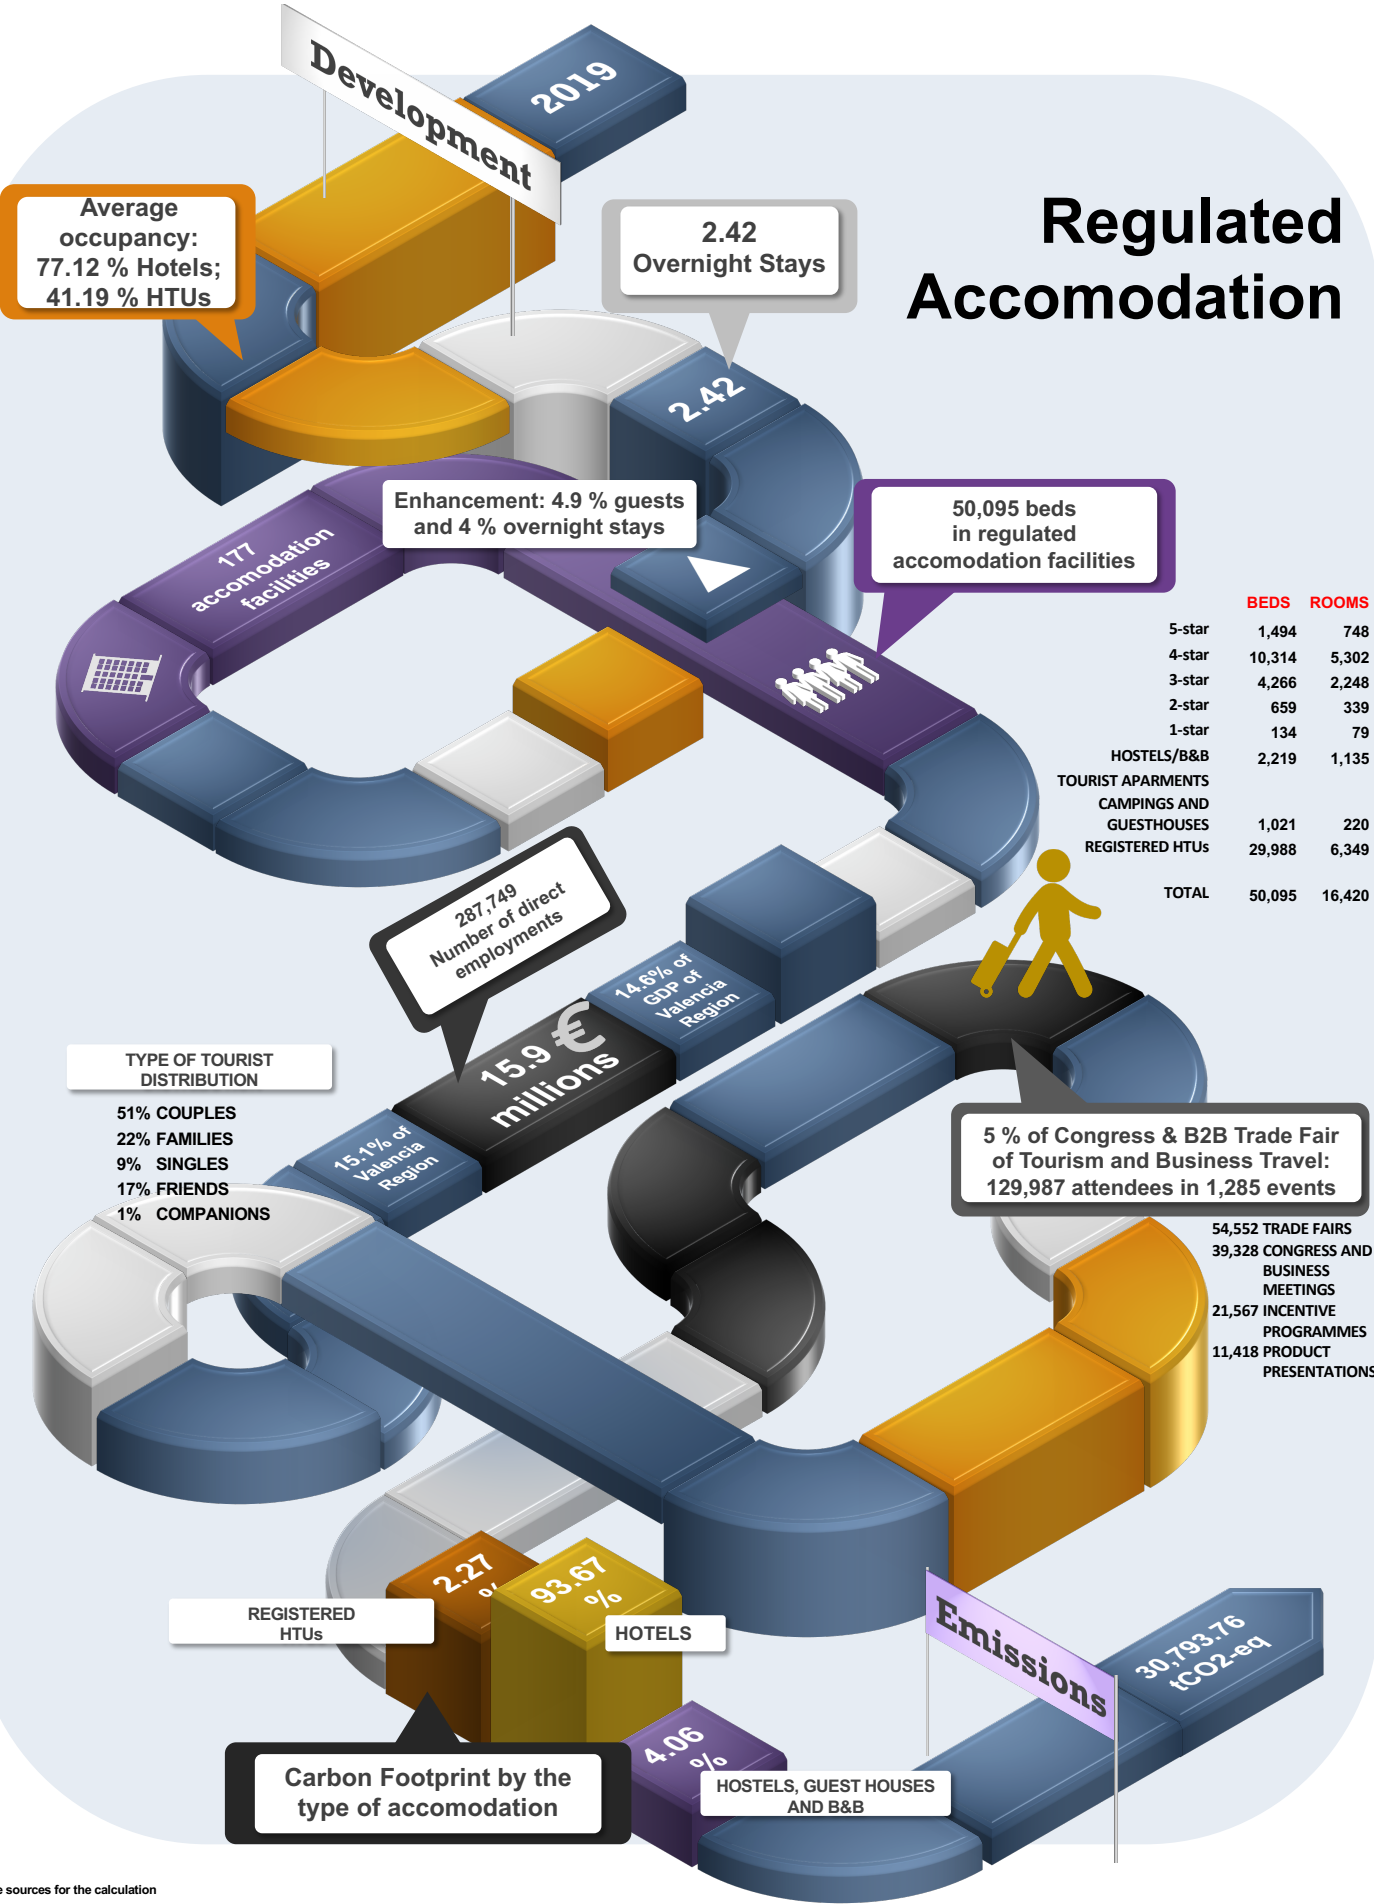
Development

2019

Average occupancy: 77.12 % Hotels; 41.19 % HTUs

2.42 Overnight Stays

Regulated Accomodation

2.42

Enhancement: 4.9 % guests and 4 % overnight stays

50,095 beds in regulated accomodation facilities

177 accomodation facilities

| | BEDS | ROOMS |
|---|---|---|
| 5-star | 1,494 | 748 |
| 4-star | 10,314 | 5,302 |
| 3-star | 4,266 | 2,248 |
| 2-star | 659 | 339 |
| 1-star | 134 | 79 |
| HOSTELS/B&B | 2,219 | 1,135 |
| TOURIST APARMENTS | | |
| CAMPINGS AND GUESTHOUSES | 1,021 | 220 |
| REGISTERED HTUs | 29,988 | 6,349 |
| TOTAL | 50,095 | 16,420 |

287,749 Number of direct employments

14.6% of GDP of Valencia Region

15.9 € millions

15.1% of Valencia Region

TYPE OF TOURIST DISTRIBUTION

51% COUPLES
22% FAMILIES
9% SINGLES
17% FRIENDS
1% COMPANIONS

5 % of Congress & B2B Trade Fair of Tourism and Business Travel: 129,987 attendees in 1,285 events

54,552 TRADE FAIRS
39,328 CONGRESS AND BUSINESS MEETINGS
21,567 INCENTIVE PROGRAMMES
11,418 PRODUCT PRESENTATIONS

2.27 %

93.67 %

REGISTERED HTUs

HOTELS

Emissions

30,793.76 tCO2-eq

4.06 %

HOSTELS, GUEST HOUSES AND B&B

Carbon Footprint by the type of accomodation

e sources for the calculation